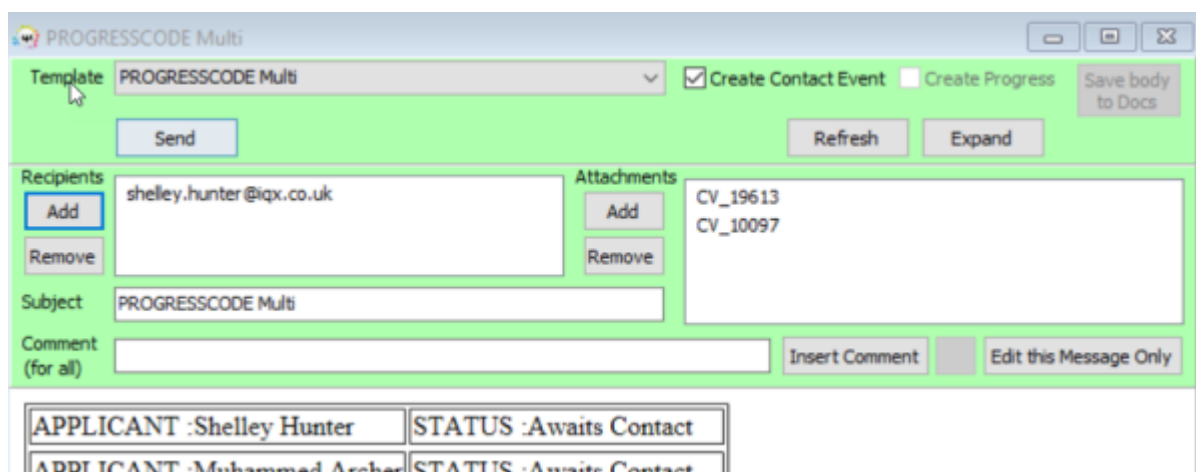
PROGRESSCODE Multi

Template PROGRESSCODE Multi

Create Contact Event Create Progress Save body to Docs

Send

Refresh Expand

Recipients

Add

Remove

shelley.hunter@iqx.co.uk

Attachments

Add

Remove

CV_19613
CV_10097

Subject PROGRESSCODE Multi

Comment (for all)

Insert Comment Edit this Message Only

| APPLICANT :Shelley Hunter | STATUS :Awaits Contact |
|---|---|
| APPLICANT :Muhammed Archer | STATUS :Awaits Contact |